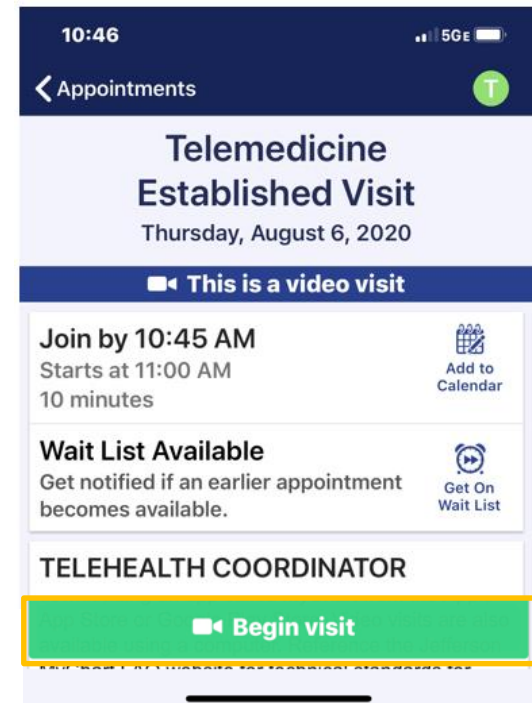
10:46

5GE

< Appointments

T

Telemedicine Established Visit

Thursday, August 6, 2020

This is a video visit

Join by 10:45 AM
Starts at 11:00 AM
10 minutes

Add to Calendar

Wait List Available
Get notified if an earlier appointment becomes available.

Get On Wait List

TELEHEALTH COORDINATOR

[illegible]

Begin visit